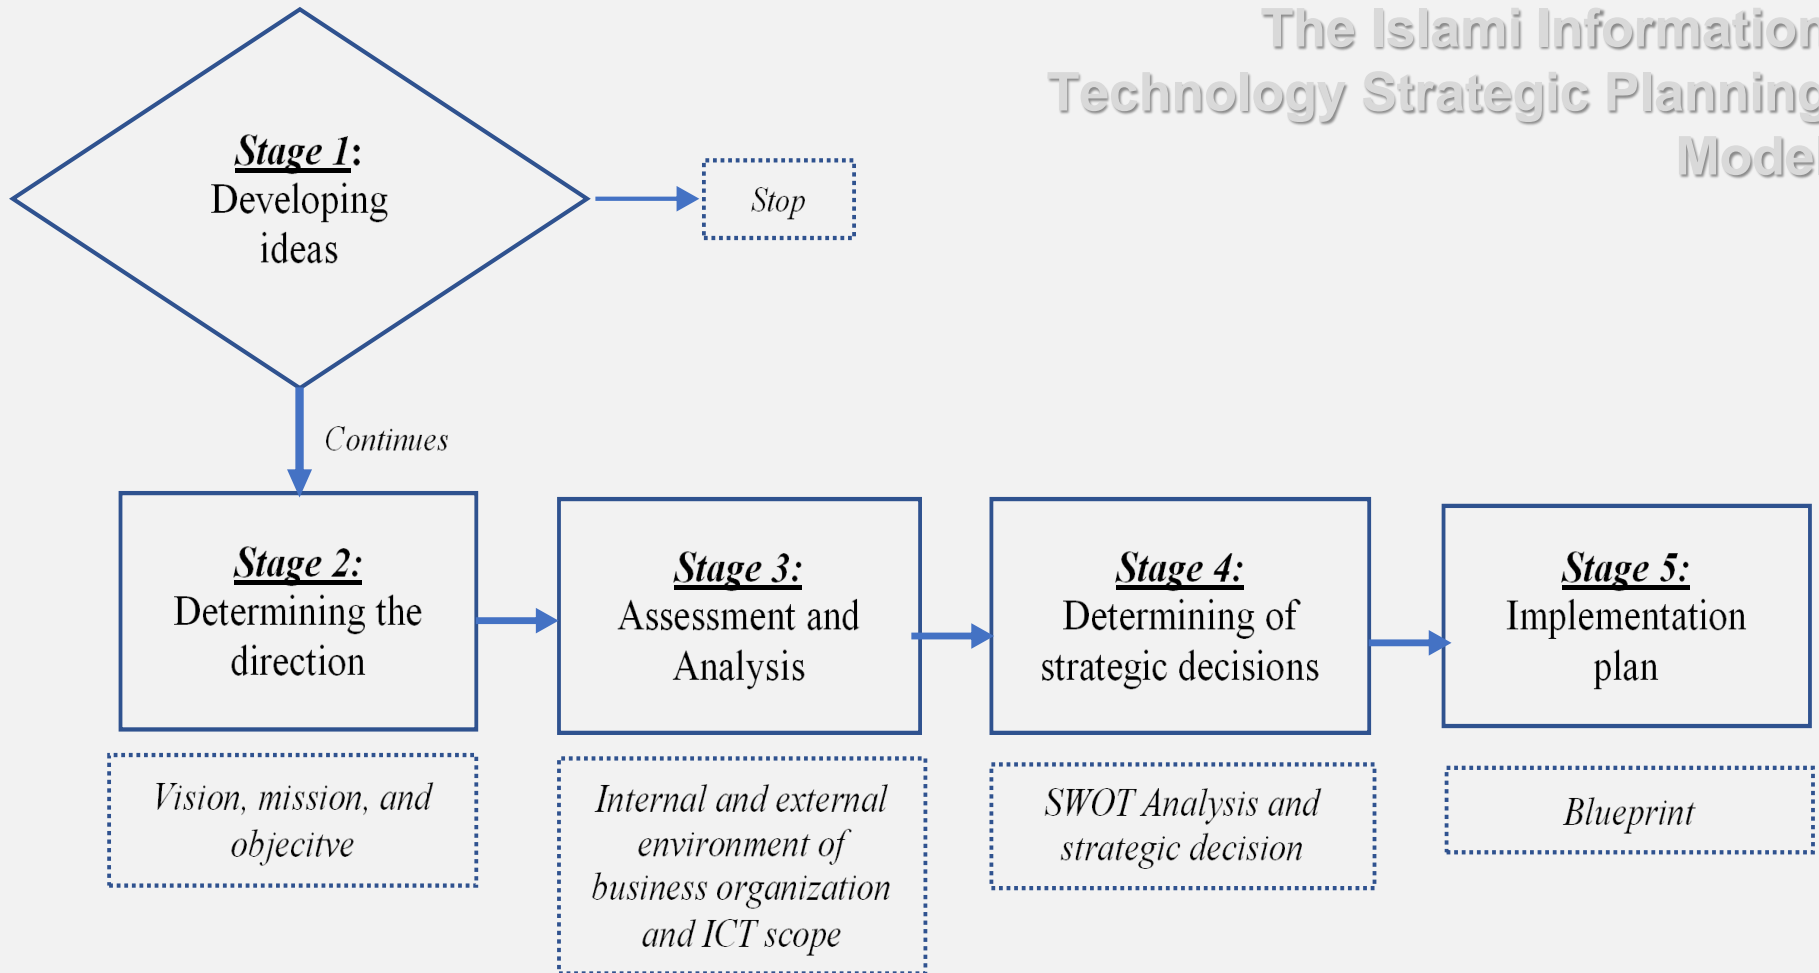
The Islami Informatio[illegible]
Technology Strategic Plannin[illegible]
Model

Stage 1:
Developing ideas

Stop

Continues

Stage 2:
Determining the direction

Stage 3:
Assessment and Analysis

Stage 4:
Determining of strategic decisions

Stage 5:
Implementation plan

Vision, mission, and objecitve

Internal and external environment of business organization and ICT scope

SWOT Analysis and strategic decision

Blueprint